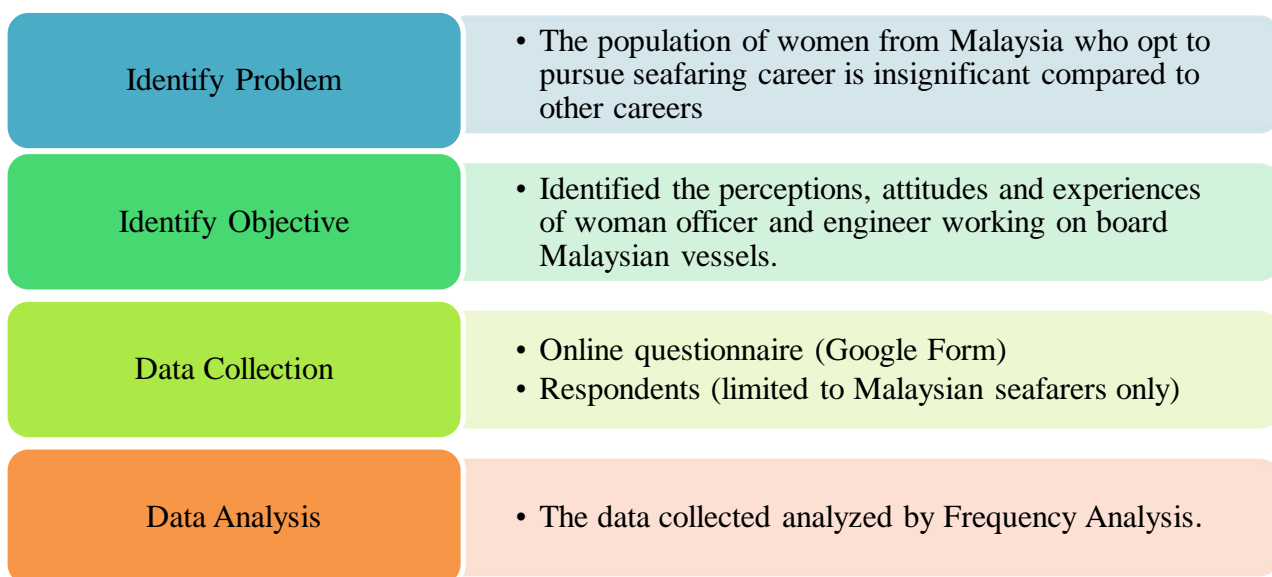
Identify Problem

• The population of women from Malaysia who opt to pursue seafaring career is insignificant compared to other careers

Identify Objective

• Identified the perceptions, attitudes and experiences of woman officer and engineer working on board Malaysian vessels.

Data Collection

• Online questionnaire (Google Form)
• Respondents (limited to Malaysian seafarers only)

Data Analysis

• The data collected analyzed by Frequency Analysis.